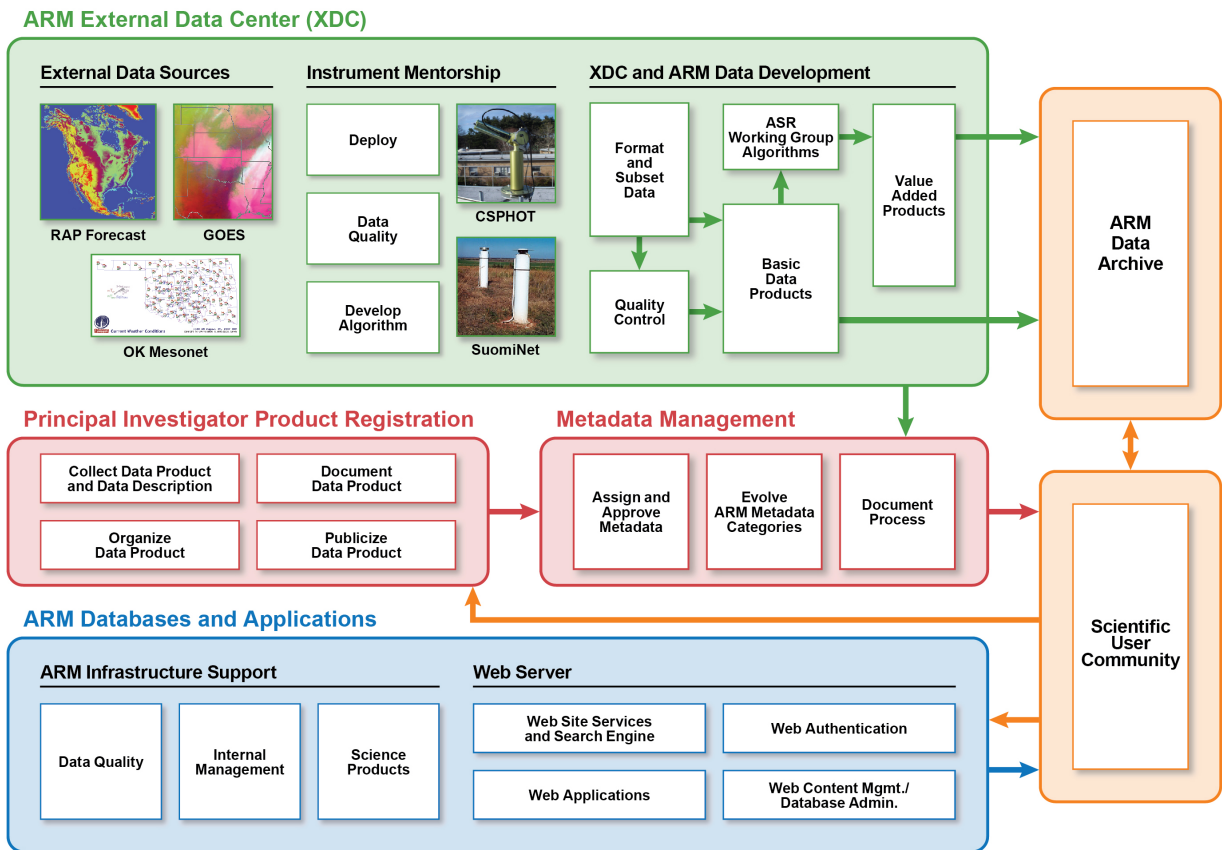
ARM External Data Center (XDC)

External Data Sources

RAP Forecast

GOES

Current Weather Conditions

OK Mesonet

Instrument Mentorship

Deploy

Data Quality

Develop Algorithm

CSPHOT

SuomiNet

XDC and ARM Data Development

Format and Subset Data

Quality Control

ASR Working Group Algorithms

Basic Data Products

Value Added Products

ARM Data Archive

Principal Investigator Product Registration

Collect Data Product and Data Description

Document Data Product

Organize Data Product

Publicize Data Product

Metadata Management

Assign and Approve Metadata

Evolve ARM Metadata Categories

Document Process

Scientific User Community

ARM Databases and Applications

ARM Infrastructure Support

Data Quality

Internal Management

Science Products

Web Server

Web Site Services and Search Engine

Web Authentication

Web Applications

Web Content Mgmt./ Database Admin.